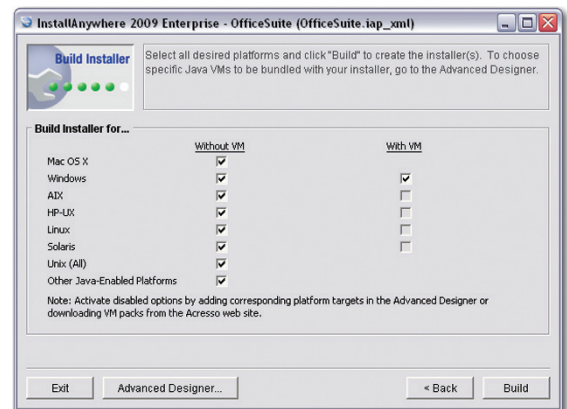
InstallAnywhere 2009 Enterprise - OfficeSuite (OfficeSuite.iap_xml)

Build Installer

Select all desired platforms and click "Build" to create the installer(s). To choose specific Java VMs to be bundled with your installer, go to the Advanced Designer.

Build Installer for...

| | Without VM | With VM |
|---|---|---|
| Mac OS X | ☑ | |
| Windows | ☑ | ☑ |
| AIX | ☑ | ☐ |
| HP-UX | ☑ | ☐ |
| Linux | ☑ | ☐ |
| Solaris | ☑ | ☐ |
| Unix (All) | ☑ | |
| Other Java-Enabled Platforms | ☑ | |

Note: Activate disabled options by adding corresponding platform targets in the Advanced Designer or downloading VM packs from the Acresso web site.

Exit | Advanced Designer... | < Back | Build